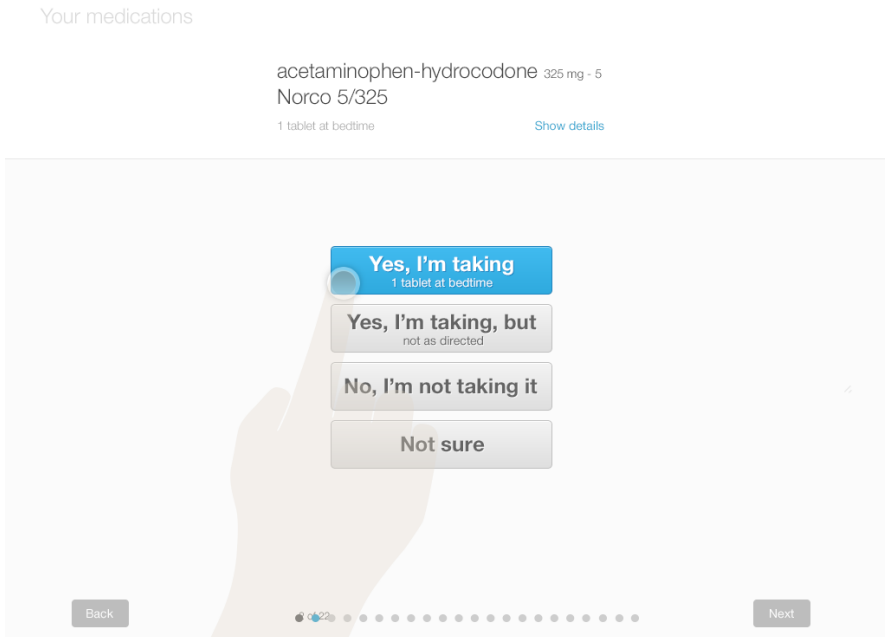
Your medications

acetaminophen-hydrocodone 325 mg - 5
Norco 5/325

1 tablet at bedtime

Show details

Yes, I'm taking
1 tablet at bedtime

Yes, I'm taking, but
not as directed

No, I'm not taking it

Not sure

Back

2 of 22

Next